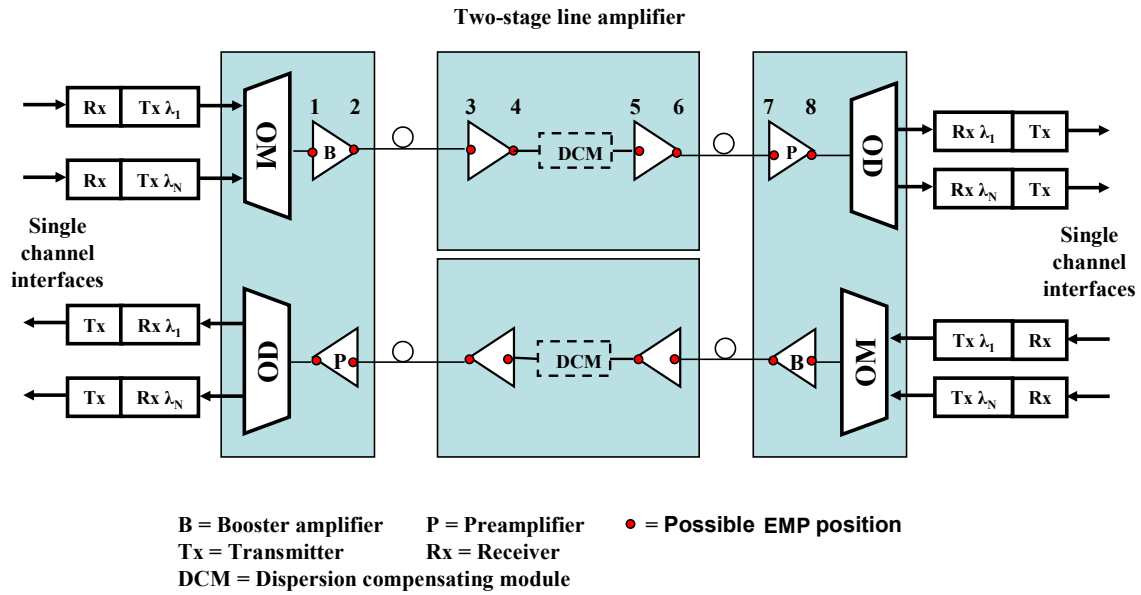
Two-stage line amplifier

Rx | Tx $\lambda_1$
Rx | Tx $\lambda_N$

OM

1 2

B

3 4 DCM 5 6

7 8

P

OD

Rx $\lambda_1$ | Tx
Rx $\lambda_N$ | Tx

Single channel interfaces

Tx | Rx $\lambda_1$
Tx | Rx $\lambda_N$

OD

P

DCM

B

OM

Tx $\lambda_1$ | Rx
Tx $\lambda_N$ | Rx

Single channel interfaces

B = Booster amplifier P = Preamplifier = Possible EMP position
Tx = Transmitter Rx = Receiver
DCM = Dispersion compensating module